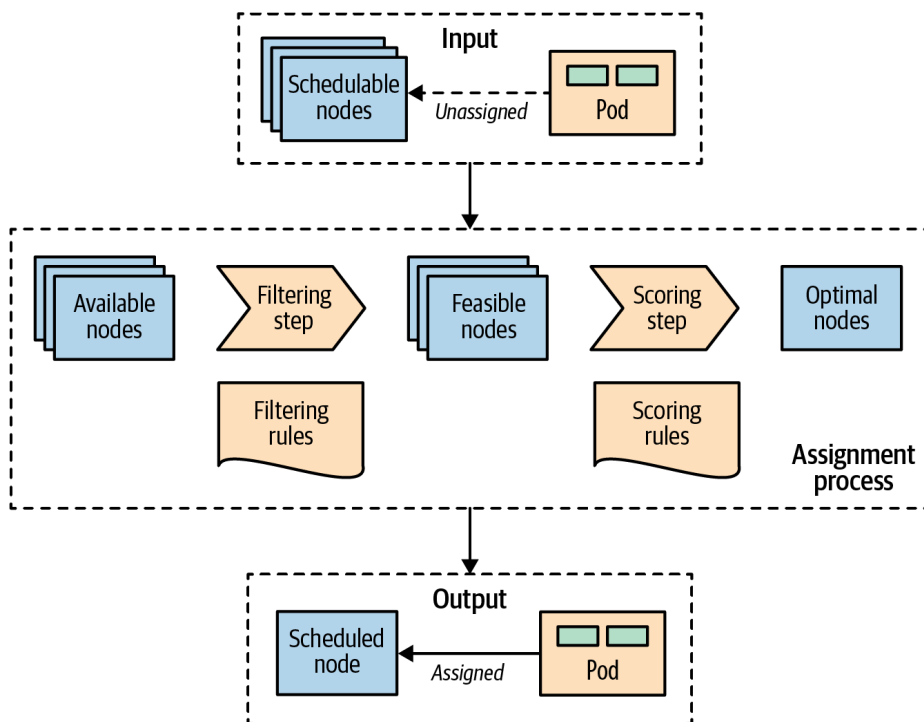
Input

Schedulable nodes

Unassigned

Pod

Available nodes

Filtering step

Feasible nodes

Scoring step

Optimal nodes

Filtering rules

Scoring rules

Assignment process

Output

Scheduled node

Assigned

Pod